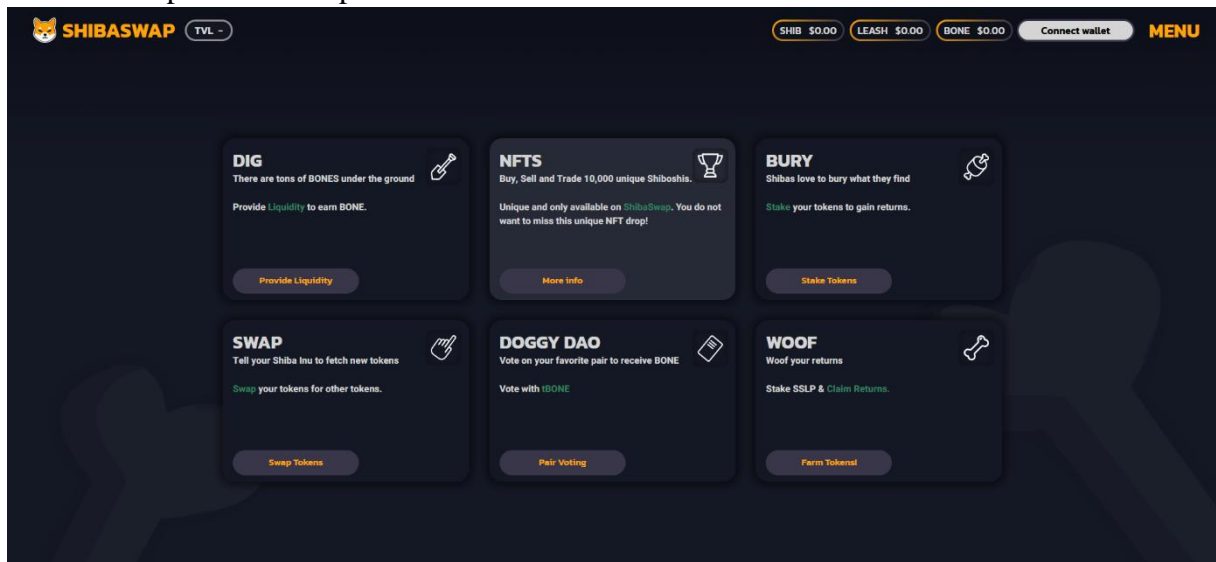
SHIBASWAP TVL -

SHIB $0.00 LEASH $0.00 BONE $0.00 Connect wallet MENU

DIG
There are tons of BONES under the ground

Provide Liquidity to earn BONE.

Provide Liquidity

NFTS
Buy, Sell and Trade 10,000 unique Shiboshis.

Unique and only available on ShibaSwap. You do not want to miss this unique NFT drop!

More info

BURY
Shibas love to bury what they find

Stake your tokens to gain returns.

Stake Tokens

SWAP
Tell your Shiba Inu to fetch new tokens

Swap your tokens for other tokens.

Swap Tokens

DOGGY DAO
Vote on your favorite pair to receive BONE

Vote with tBONE

Pair Voting

WOOF
Woof your returns

Stake SSLP & Claim Returns.

Farm Tokens!